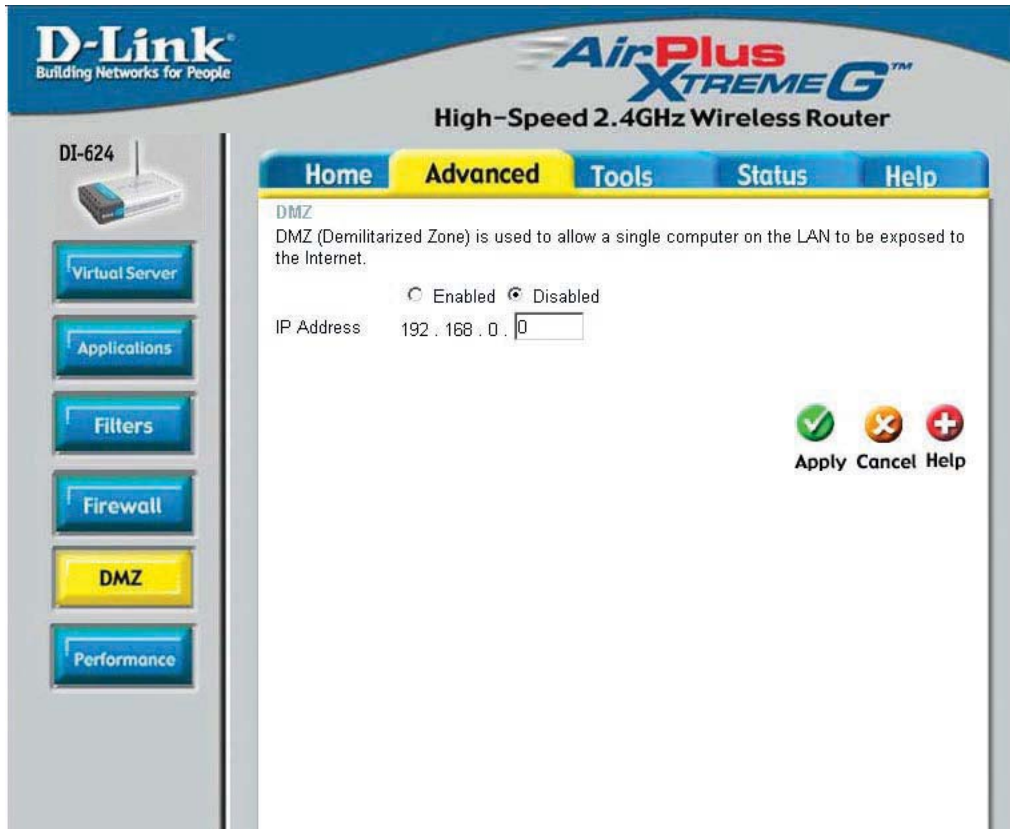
D-Link
Building Networks for People

AirPlus XTREME G™
High-Speed 2.4GHz Wireless Router

DI-624

Home
Advanced
Tools
Status
Help

Virtual Server
Applications
Filters
Firewall
DMZ
Performance

DMZ
DMZ (Demilitarized Zone) is used to allow a single computer on the LAN to be exposed to the Internet.

Enabled Disabled
IP Address 192 . 168 . 0 . 0

Apply Cancel Help